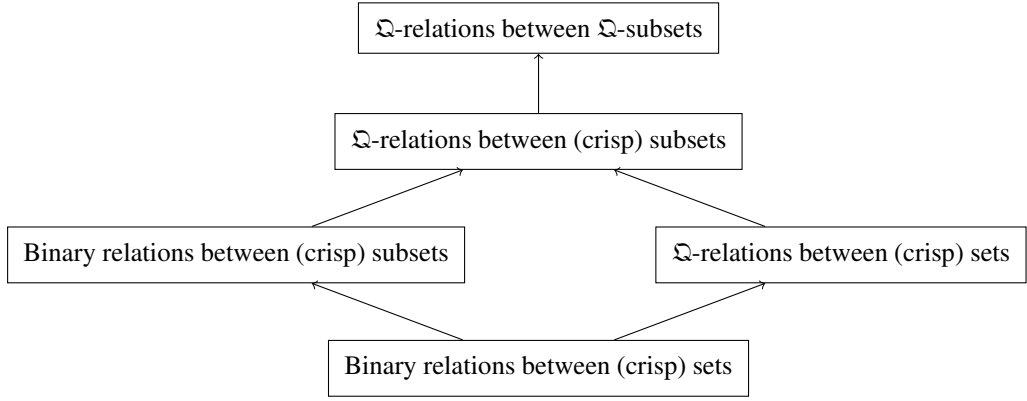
$\mathfrak{Q}$-relations between $\mathfrak{Q}$-subsets

$\mathfrak{Q}$-relations between (crisp) subsets

Binary relations between (crisp) subsets

$\mathfrak{Q}$-relations between (crisp) sets

Binary relations between (crisp) sets